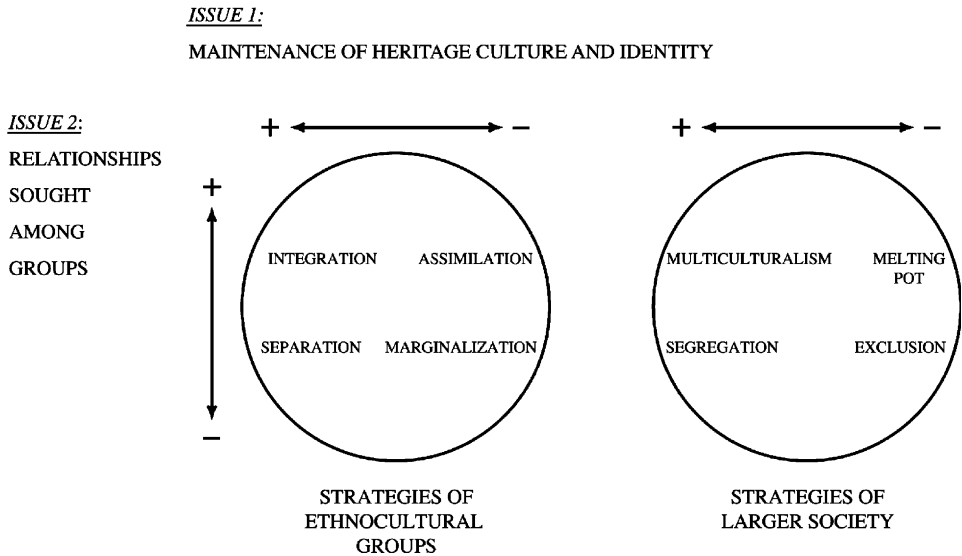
ISSUE 1:

MAINTENANCE OF HERITAGE CULTURE AND IDENTITY

ISSUE 2:
RELATIONSHIPS SOUGHT AMONG GROUPS

+ –

+ –

+

–

INTEGRATION ASSIMILATION

SEPARATION MARGINALIZATION

MULTICULTURALISM MELTING POT

SEGREGATION EXCLUSION

STRATEGIES OF ETHNOCULTURAL GROUPS

STRATEGIES OF LARGER SOCIETY